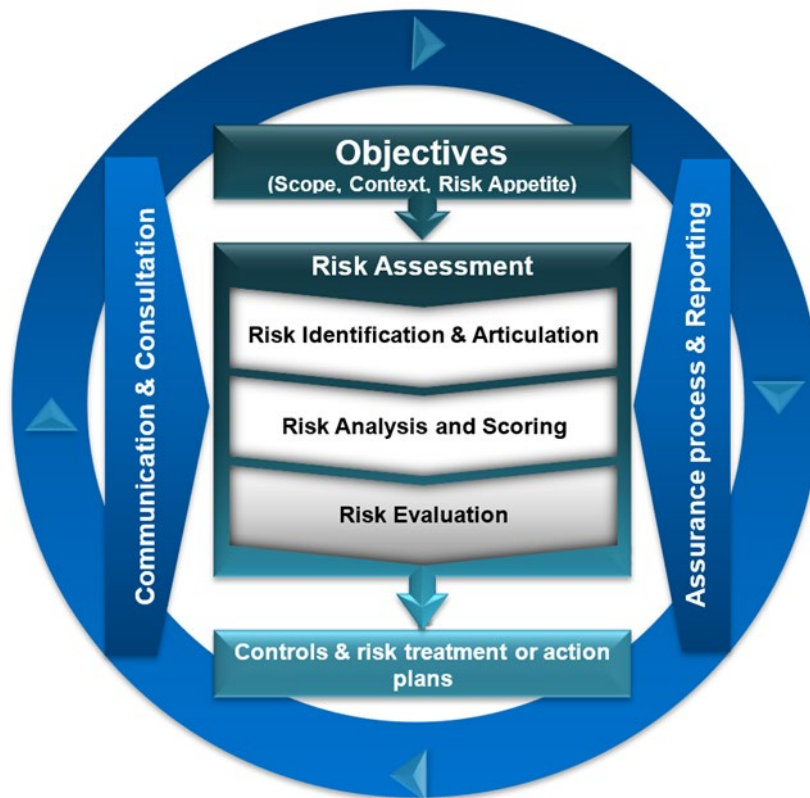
Objectives
(Scope, Context, Risk Appetite)

Risk Assessment

Risk Identification & Articulation

Risk Analysis and Scoring

Risk Evaluation

Controls & risk treatment or action plans

Communication & Consultation

Assurance process & Reporting